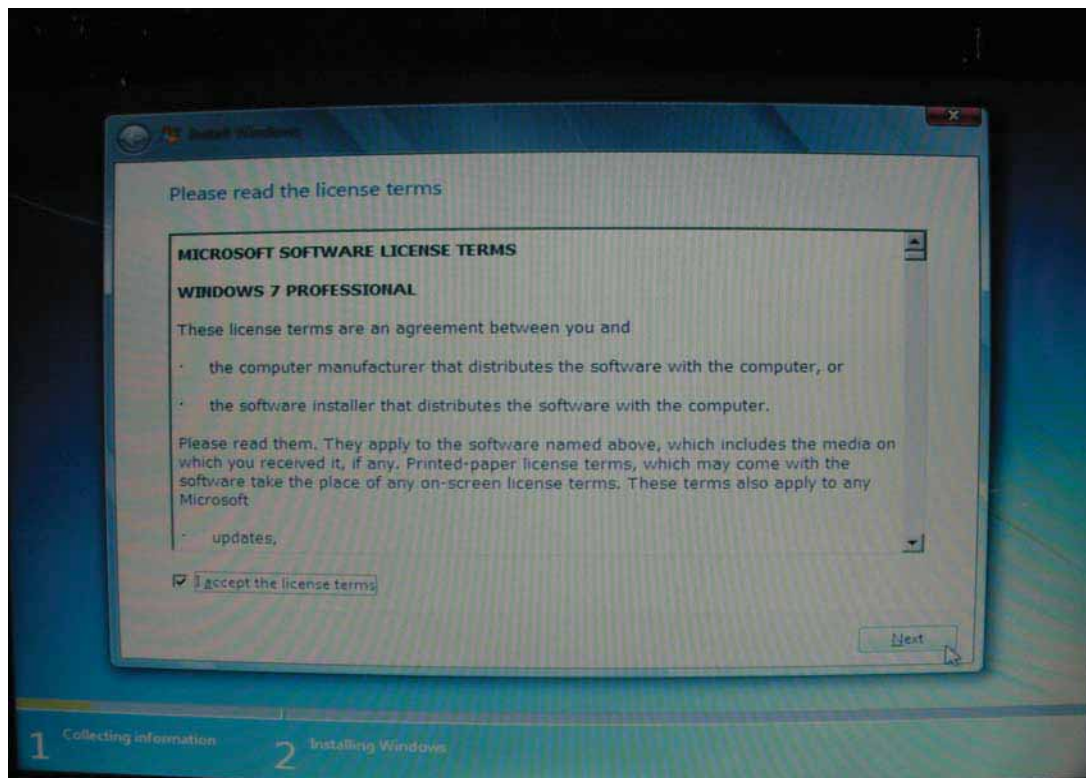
Install Windows

Please read the license terms

MICROSOFT SOFTWARE LICENSE TERMS

WINDOWS 7 PROFESSIONAL

These license terms are an agreement between you and

· the computer manufacturer that distributes the software with the computer, or

· the software installer that distributes the software with the computer.

Please read them. They apply to the software named above, which includes the media on which you received it, if any. Printed-paper license terms, which may come with the software take the place of any on-screen license terms. These terms also apply to any Microsoft

· updates,

I accept the license terms

Next

1 Collecting information

2 Installing Windows